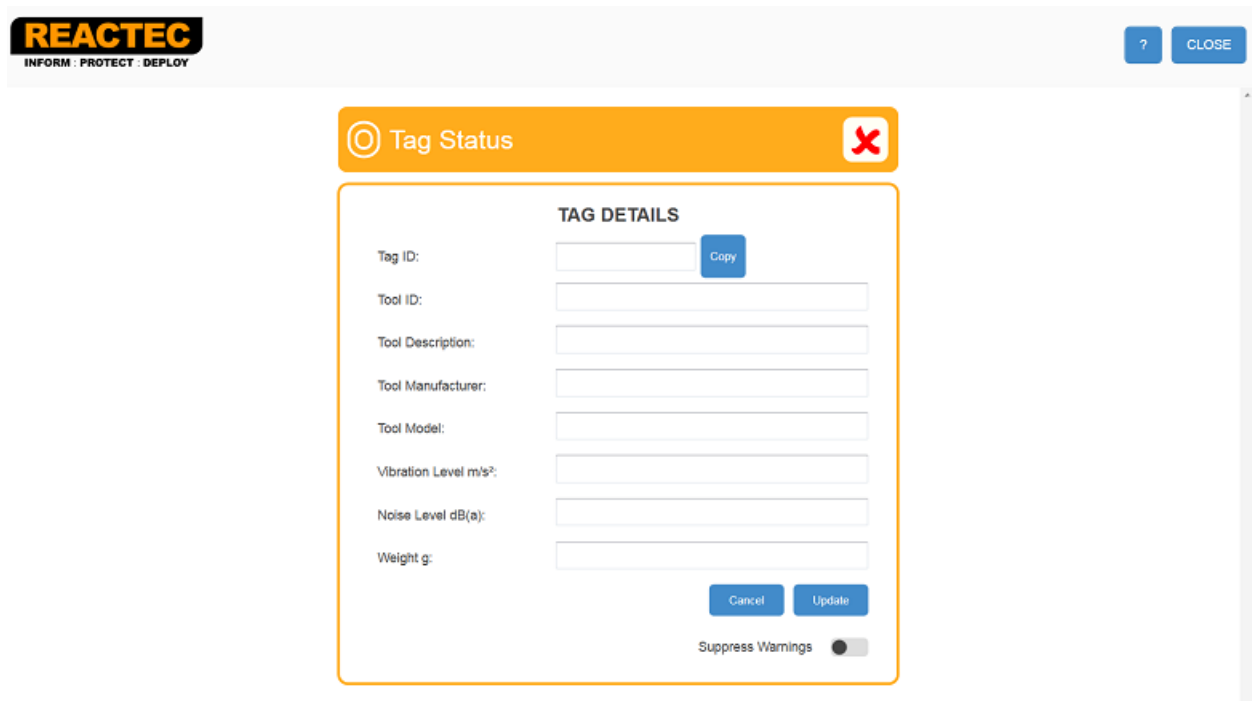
REACTEC
INFORM : PROTECT : DEPLOY

?
CLOSE

Tag Status

TAG DETAILS

Tag ID:
Copy
Tool ID:
Tool Description:
Tool Manufacturer:
Tool Model:
Vibration Level m/s²:
Noise Level dB(a):
Weight g:

Cancel
Update

Suppress Warnings